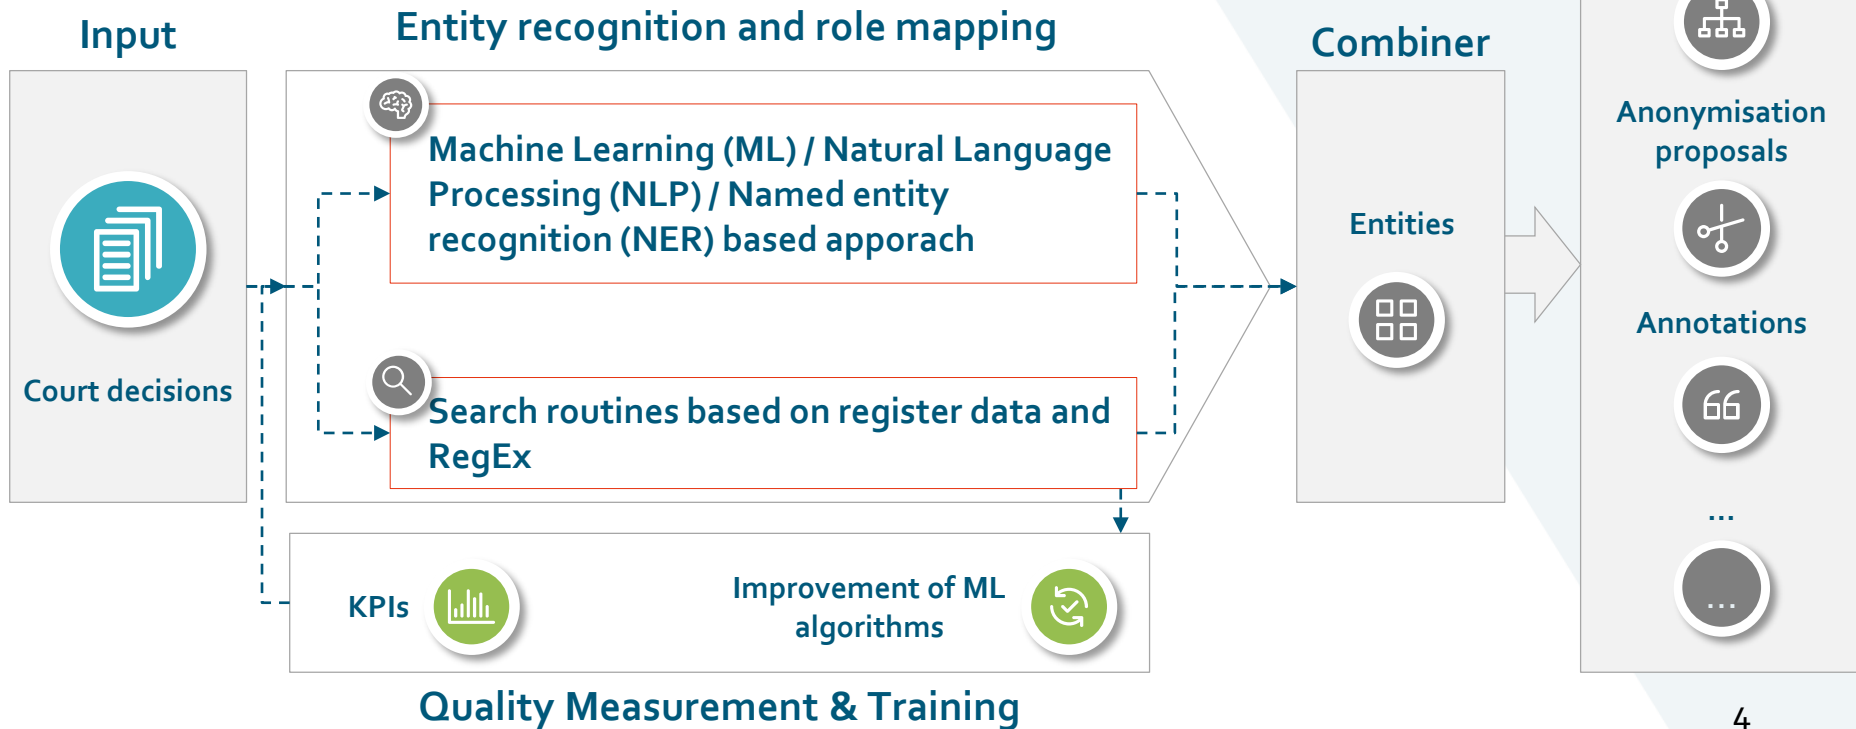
Input

Entity recognition and role mapping

Combiner

Machine Learning (ML) / Natural Language Processing (NLP) / Named entity recognition (NER) based apporach

Search routines based on register data and RegEx

Court decisions

Entities

Anonymisation proposals

Annotations

...

...

KPIs

Improvement of ML algorithms

Quality Measurement & Training

4